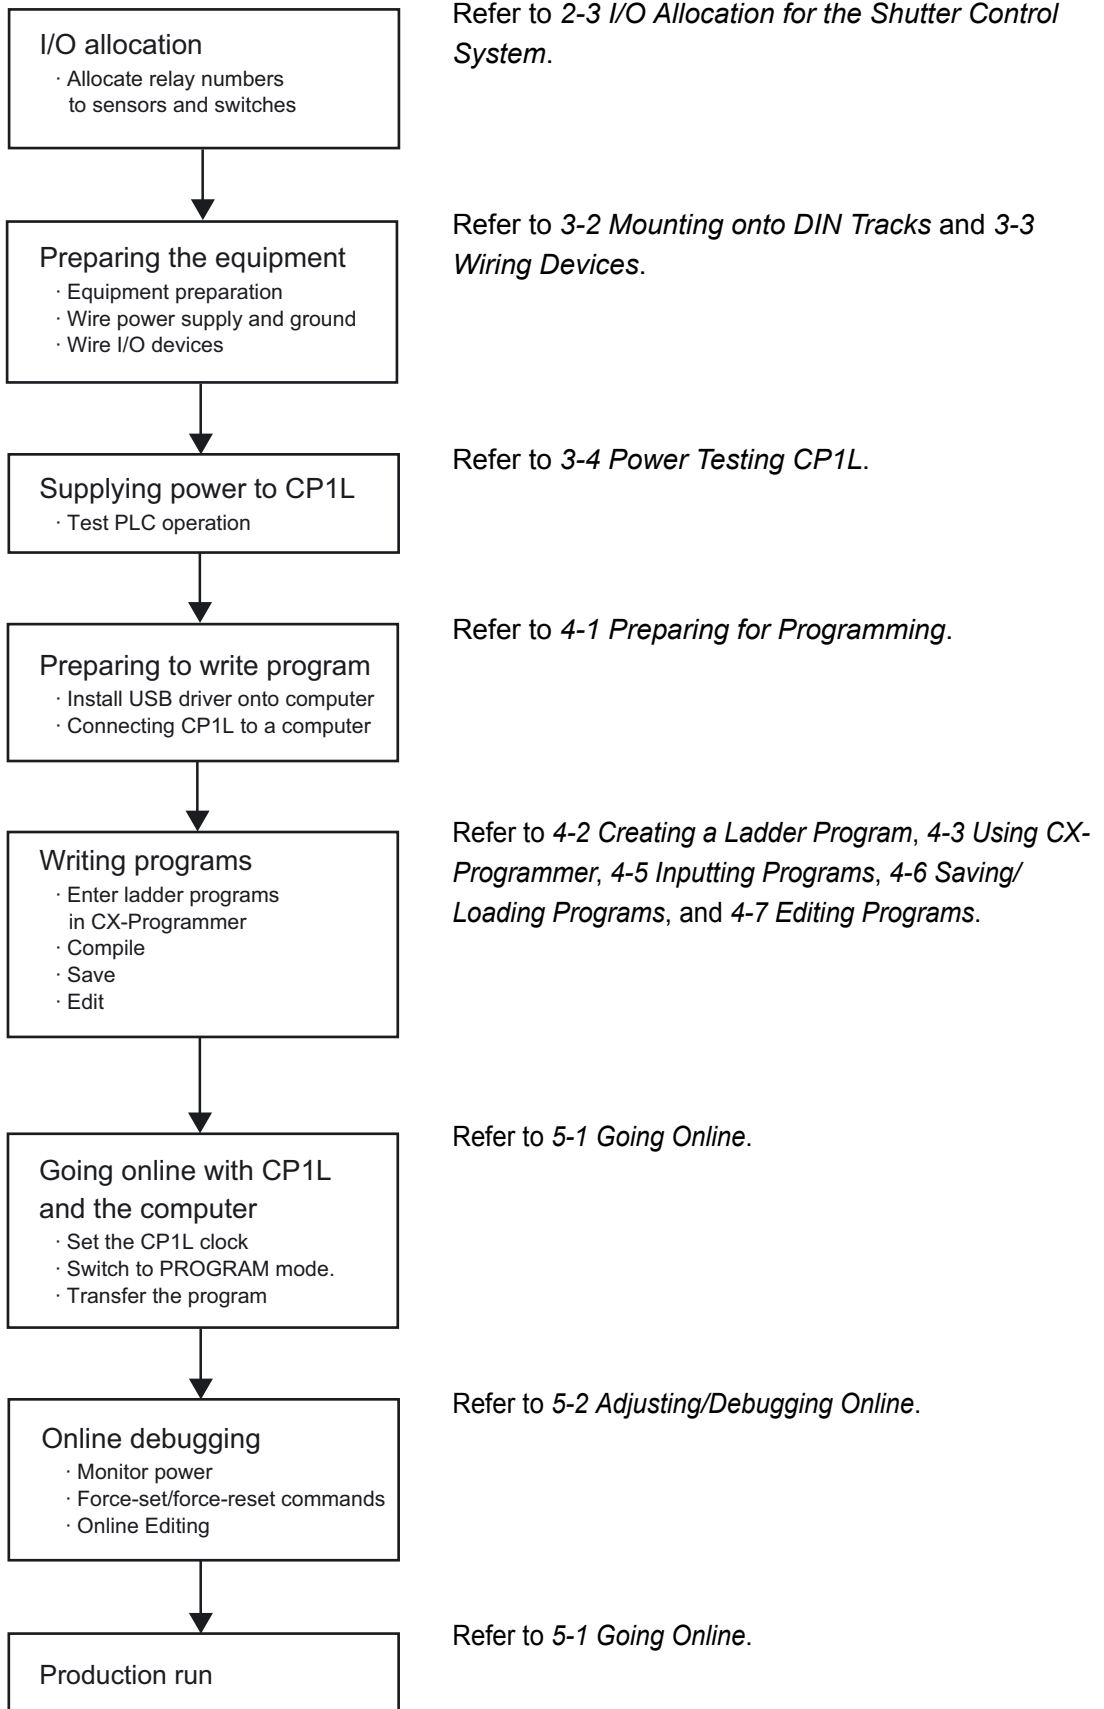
I/O allocation
· Allocate relay numbers to sensors and switches

Refer to 2-3 I/O Allocation for the Shutter Control System.

Preparing the equipment
· Equipment preparation
· Wire power supply and ground
· Wire I/O devices

Refer to 3-2 Mounting onto DIN Tracks and 3-3 Wiring Devices.

Supplying power to CP1L
· Test PLC operation

Refer to 3-4 Power Testing CP1L.

Preparing to write program
· Install USB driver onto computer
· Connecting CP1L to a computer

Refer to 4-1 Preparing for Programming.

Writing programs
· Enter ladder programs in CX-Programmer
· Compile
· Save
· Edit

Refer to 4-2 Creating a Ladder Program, 4-3 Using CX-Programmer, 4-5 Inputting Programs, 4-6 Saving/ Loading Programs, and 4-7 Editing Programs.

Going online with CP1L and the computer
· Set the CP1L clock
· Switch to PROGRAM mode.
· Transfer the program

Refer to 5-1 Going Online.

Online debugging
· Monitor power
· Force-set/force-reset commands
· Online Editing

Refer to 5-2 Adjusting/Debugging Online.

Production run

Refer to 5-1 Going Online.